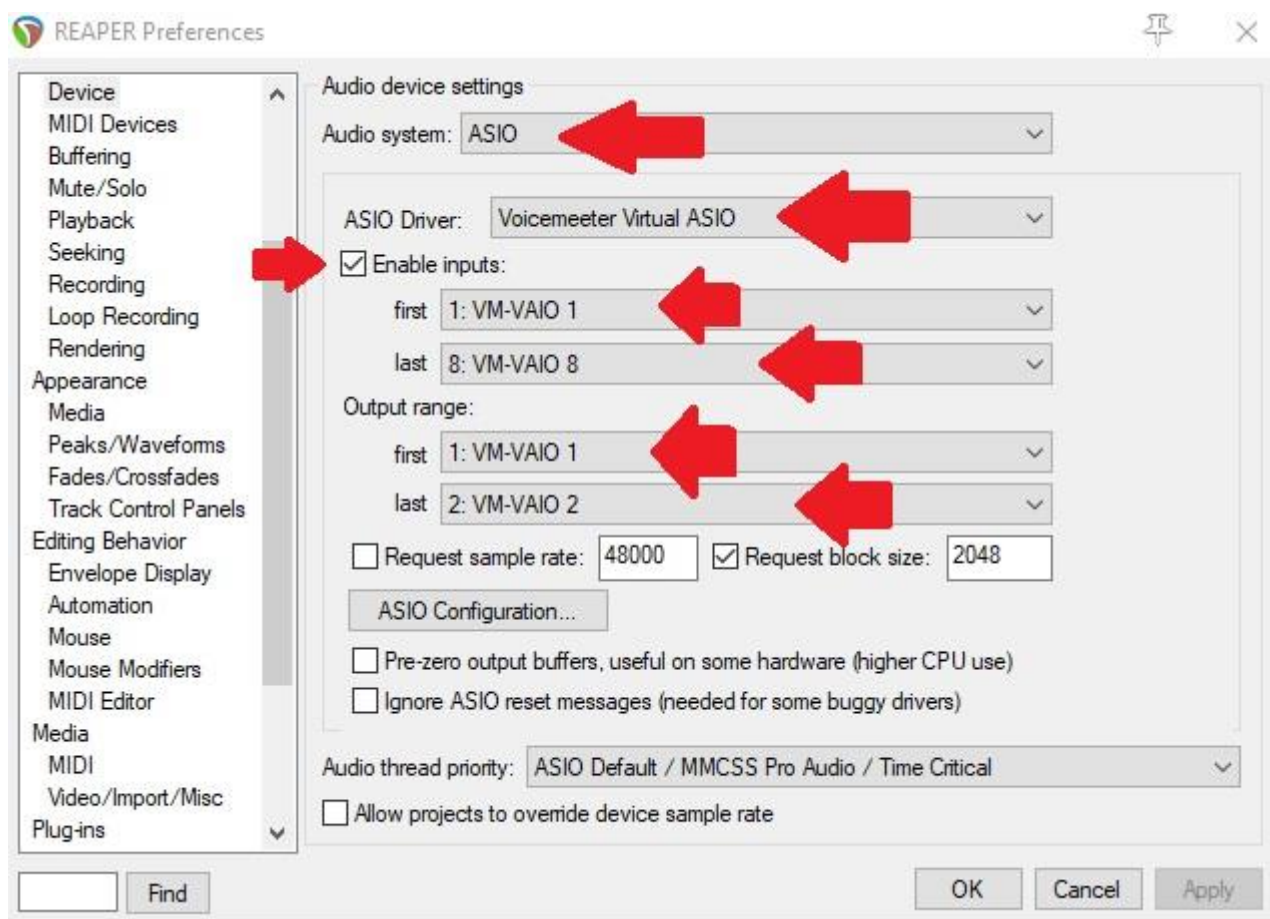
REAPER Preferences

Device
MIDI Devices
Buffering
Mute/Solo
Playback
Seeking
Recording
Loop Recording
Rendering
Appearance
Media
Peaks/Waveforms
Fades/Crossfades
Track Control Panels
Editing Behavior
Envelope Display
Automation
Mouse
Mouse Modifiers
MIDI Editor
Media
MIDI
Video/Import/Misc
Plug-ins

Audio device settings
Audio system: ASIO

ASIO Driver: Voicemeeter Virtual ASIO
Enable inputs:
first 1: VM-VAIO 1
last 8: VM-VAIO 8
Output range:
first 1: VM-VAIO 1
last 2: VM-VAIO 2
Request sample rate: 48000
Request block size: 2048
ASIO Configuration...
Pre-zero output buffers, useful on some hardware (higher CPU use)
Ignore ASIO reset messages (needed for some buggy drivers)

Audio thread priority: ASIO Default / MMCSS Pro Audio / Time Critical
Allow projects to override device sample rate

Find
OK
Cancel
Apply